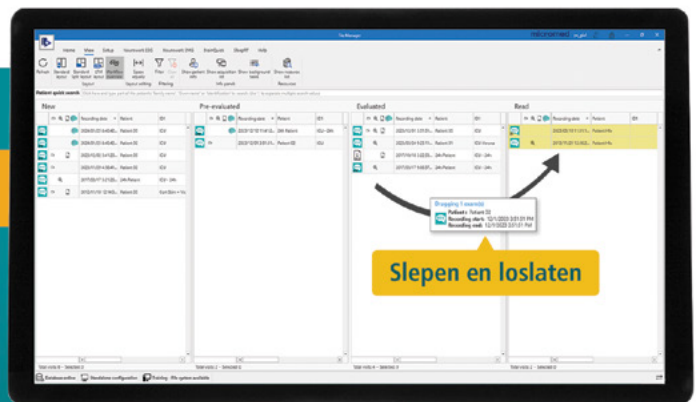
File Manager

micromed

Home View Setup Vo:Insight ESG Vo:Insight EMG EventQuiz SleepVP Help

Refresh Standard layout Standard layout Split layout Workflow layout Space equally Filter Show patient info Show acquisition info Show background tasks Show resources list

Layout Layout setting Filtering Info panels Resources

Patient quick search

New

Pre-evaluated

Evaluated

Read

Recording date Patient ID1

Patient 02

Patient 03

Patient 01

Patient 04

Dragging 1 exam(s)
Patient: Patient 02
Recording starts: 12/1/2020 3:01:31 PM
Recording ends: 12/1/2020 3:01:31 PM

Slepen en loslaten

Database online Standalone configuration Printing

Total visits: 6 - Selected: 0

Total visits: 2 - Selected: 0

Total visits: 4 - Selected: 0

Total visits: 2 - Selected: 0